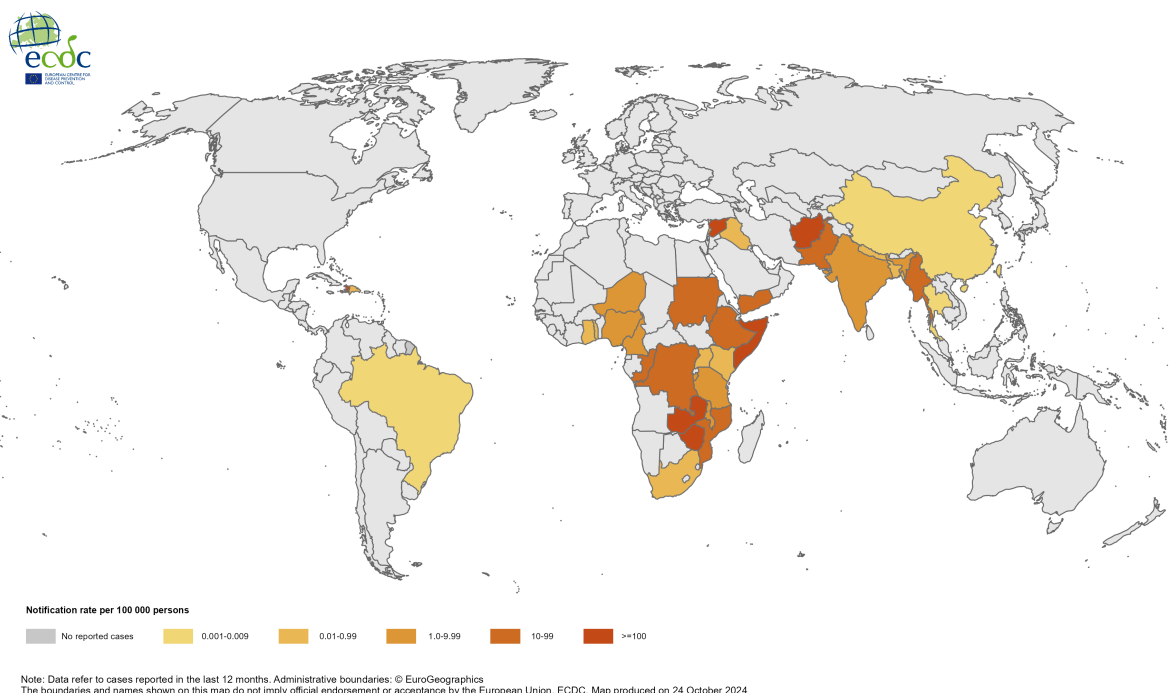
ecdc
EUROPEAN CENTRE FOR DISEASE PREVENTION AND CONTROL

Notification rate per 100 000 persons

No reported cases
0.001-0.009
0.01-0.99
1.0-9.99
10-99
>=100

Note: Data refer to cases reported in the last 12 months. Administrative boundaries: © EuroGeographics
The boundaries and names shown on this map do not imply official endorsement or acceptance by the European Union. ECDC. Map produced on 24 October 2024